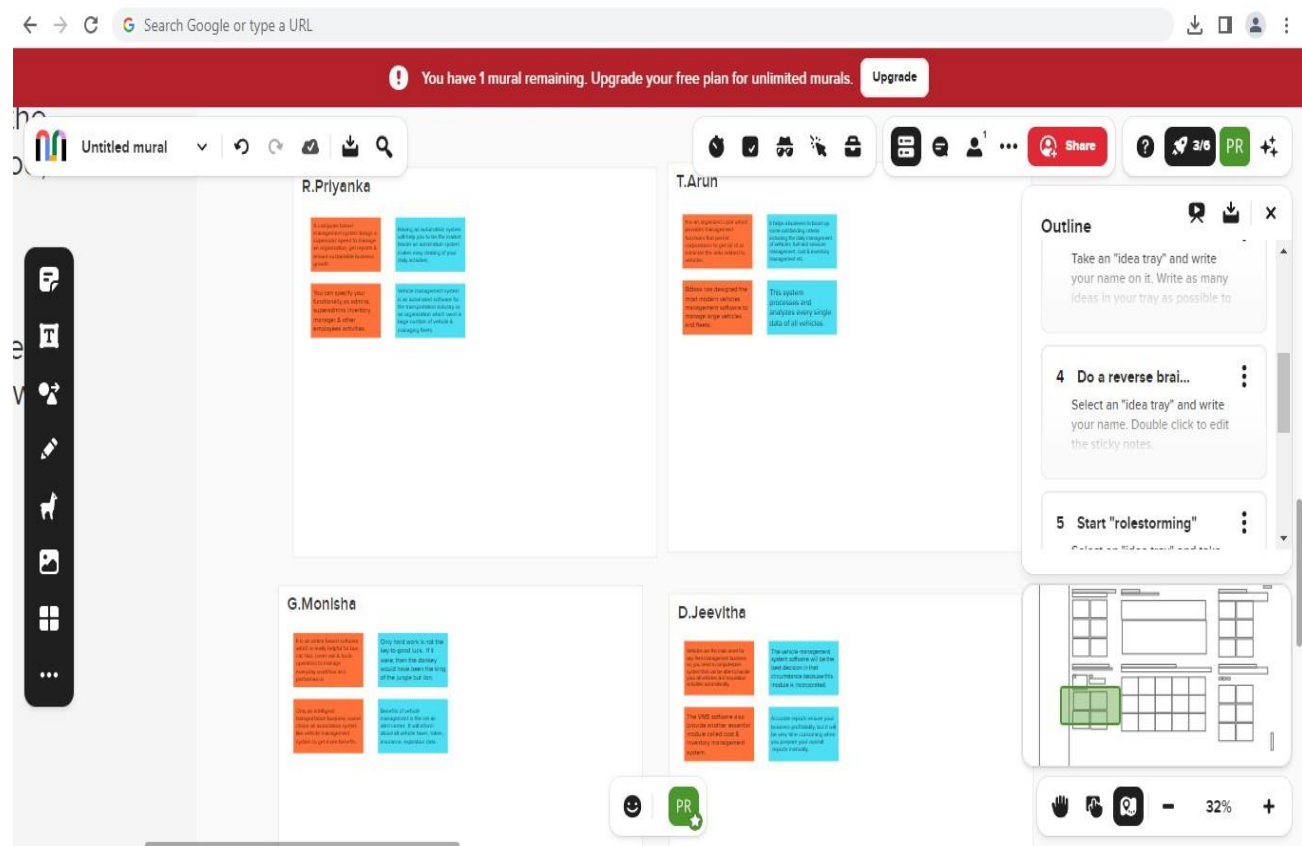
Search Google or type a URL

You have 1 mural remaining. Upgrade your free plan for unlimited murals. Upgrade

Untitled mural

Share

3/6 PR

R.Priyanka

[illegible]

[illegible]

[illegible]

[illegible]

T.Arun

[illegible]

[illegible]

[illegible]

This system processes and analyzes every single data of all vehicles.

G.Monisha

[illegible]

Only hard work is not the key to good luck. If it were, then the donkey would have been the king of the jungle but lion.

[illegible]

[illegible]

D.Jeevitha

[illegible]

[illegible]

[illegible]

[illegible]

Outline

Take an "idea tray" and write your name on it. Write as many ideas in your tray as possible to

4 Do a reverse brai...

Select an "idea tray" and write your name. Double click to edit the sticky notes.

5 Start "rolestorming"

PR

32%